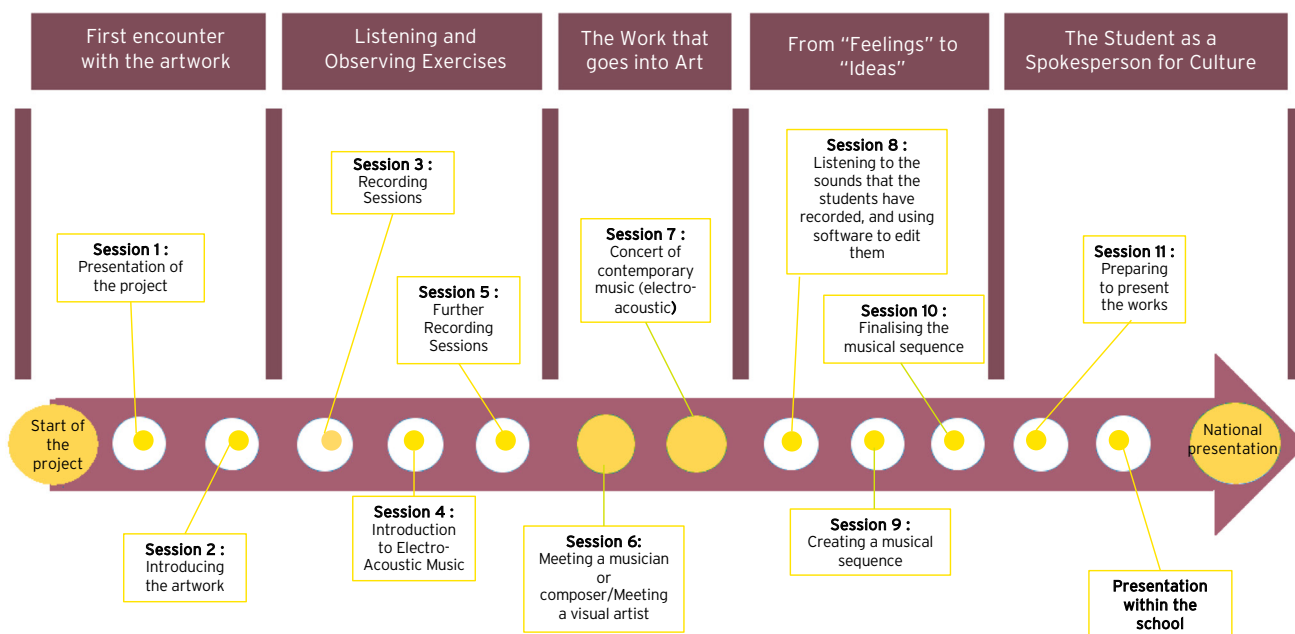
First encounter with the artwork

Listening and Observing Exercises

The Work that goes into Art

From "Feelings" to "Ideas"

The Student as a Spokesperson for Culture

Session 3 : Recording Sessions

Session 8 : Listening to the sounds that the students have recorded, and using software to edit them

Session 1 : Presentation of the project

Session 7 : Concert of contemporary music (electro-acoustic)

Session 11 : Preparing to present the works

Session 5 : Further Recording Sessions

Session 10 : Finalising the musical sequence

Start of the project

National presentation

Session 4 : Introduction to Electro-Acoustic Music

Session 6: Meeting a musician or composer/Meeting a visual artist

Session 9 : Creating a musical sequence

Session 2 : Introducing the artwork

Presentation within the school